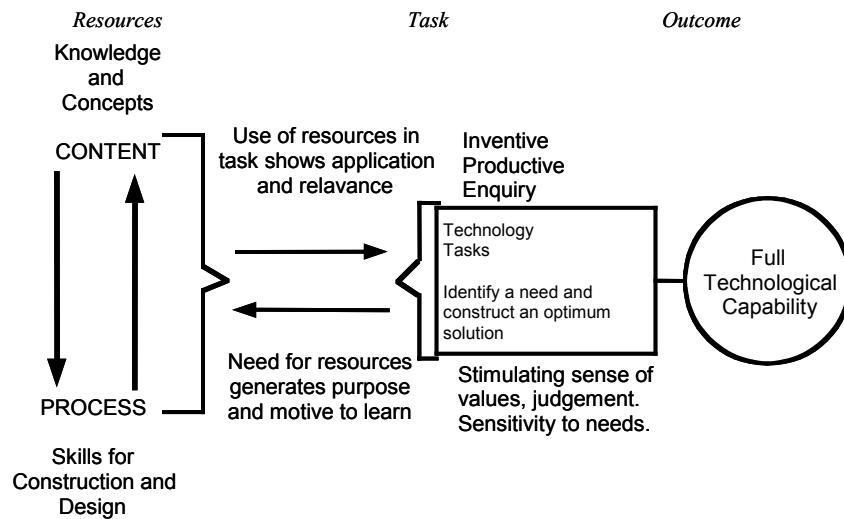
*Resources*

Knowledge and Concepts

CONTENT

PROCESS

Skills for Construction and Design

*Task*

Use of resources in task shows application and relavance

Need for resources generates purpose and motive to learn

Inventive Productive Enquiry

Technology Tasks

Identify a need and construct an optimum solution

Stimulating sense of values, judgement. Sensitivity to needs.

*Outcome*

Full Technological Capability